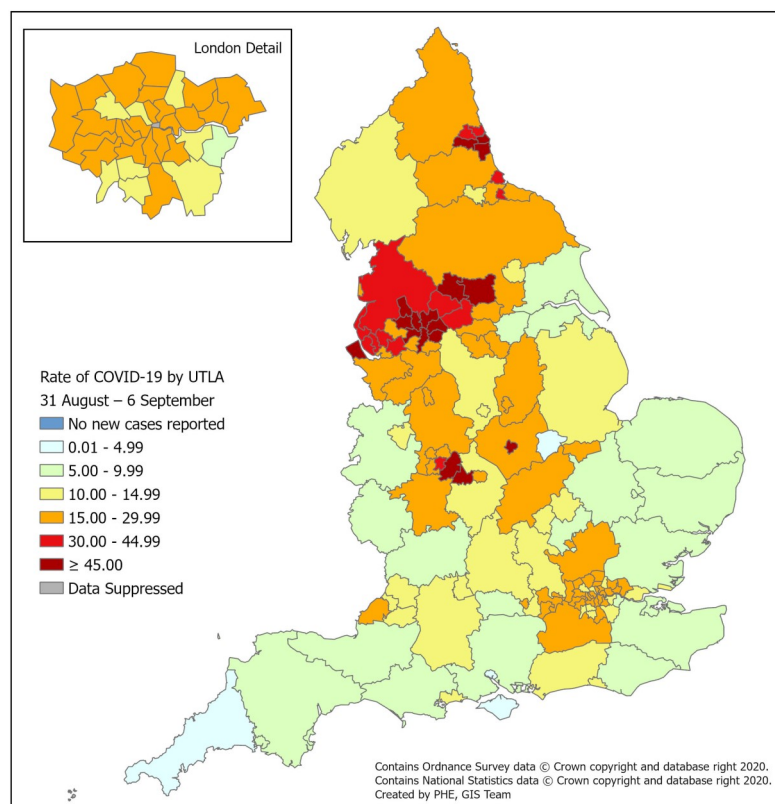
London Detail

Rate of COVID-19 by UTLA
31 August – 6 September
No new cases reported
0.01 - 4.99
5.00 - 9.99
10.00 - 14.99
15.00 - 29.99
30.00 - 44.99
≥ 45.00
Data Suppressed

Contains Ordnance Survey data © Crown copyright and database right 2020.
Contains National Statistics data © Crown copyright and database right 2020.
Created by PHE, GIS Team